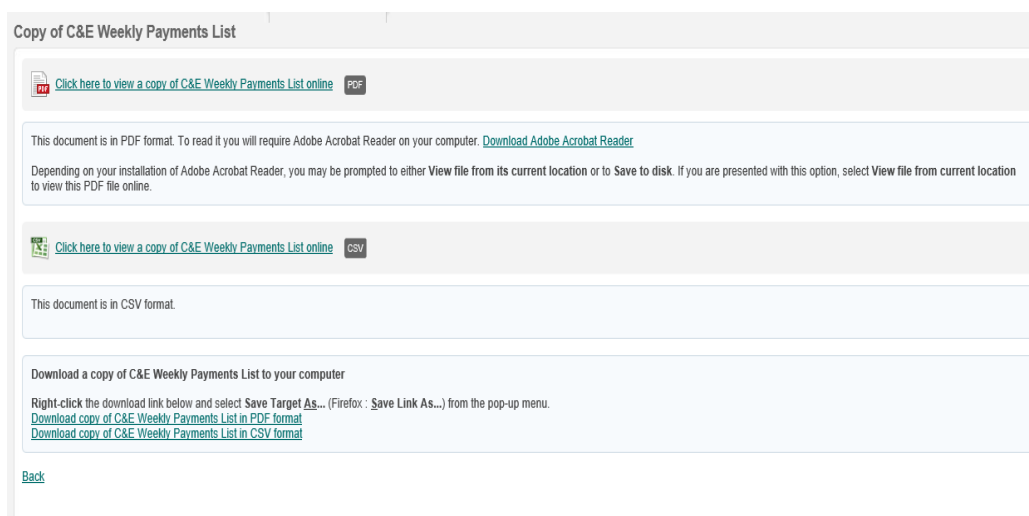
Copy of C&E Weekly Payments List

Click here to view a copy of C&E Weekly Payments List online PDF

This document is in PDF format. To read it you will require Adobe Acrobat Reader on your computer. Download Adobe Acrobat Reader

Depending on your installation of Adobe Acrobat Reader, you may be prompted to either View file from its current location or to Save to disk. If you are presented with this option, select View file from current location to view this PDF file online.

Click here to view a copy of C&E Weekly Payments List online CSV

This document is in CSV format.

Download a copy of C&E Weekly Payments List to your computer

Right-click the download link below and select Save Target As... (Firefox : Save Link As...) from the pop-up menu.
Download copy of C&E Weekly Payments List in PDF format
Download copy of C&E Weekly Payments List in CSV format

Back